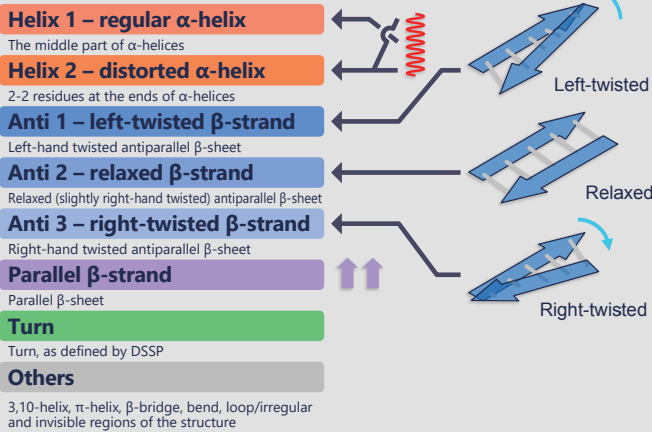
Helix 1 – regular α-helix
The middle part of α-helices

Helix 2 – distorted α-helix
2-2 residues at the ends of α-helices

Anti 1 – left-twisted β-strand
Left-hand twisted antiparallel β-sheet

Anti 2 – relaxed β-strand
Relaxed (slightly right-hand twisted) antiparallel β-sheet

Anti 3 – right-twisted β-strand
Right-hand twisted antiparallel β-sheet

Parallel β-strand
Parallel β-sheet

Turn
Turn, as defined by DSSP

Others
3,10-helix, π-helix, β-bridge, bend, loop/irregular and invisible regions of the structure

Left-twisted

Relaxed

Right-twisted